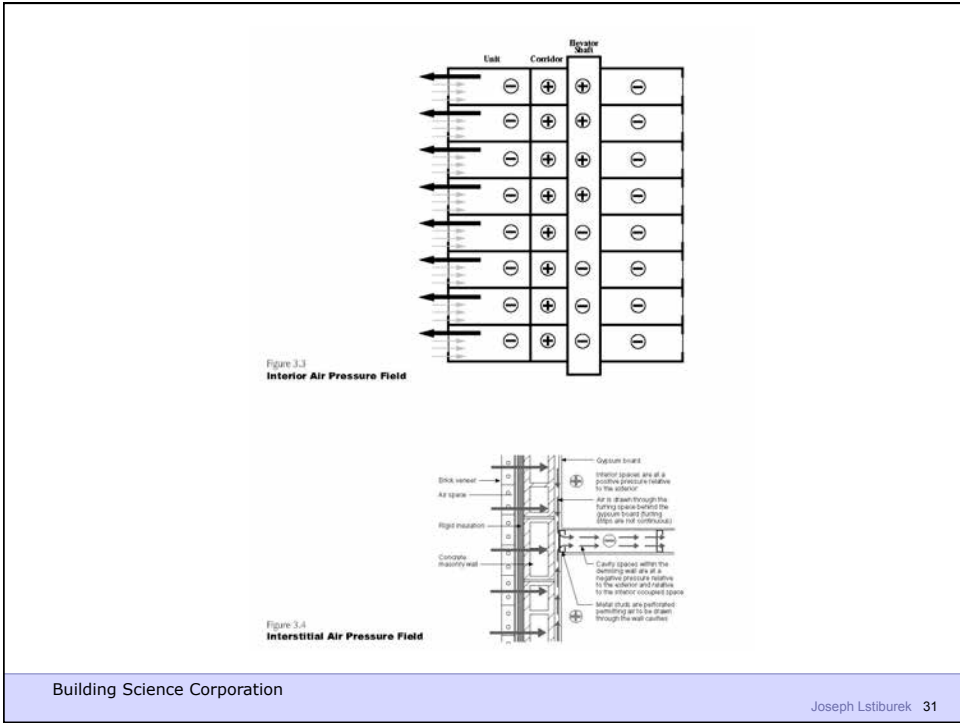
Unit Corridor Elevator Shaft

Figure 3.3
Interior Air Pressure Field

Brick veneer
Air space
Rigid insulation
Concrete masonry wall
Gypsum board
Interior spaces are at a positive pressure relative to the exterior
Air is drawn through the furring space behind the gypsum board (furring strips are not continuous)
Cavity (space) within the demising wall are at a negative pressure relative to the exterior and relative to the interior occupied space
Metal studs are perforated permitting air to be drawn through the wall cavities

Figure 3.4
Interstitial Air Pressure Field

Building Science Corporation

Joseph Lstiburek 31